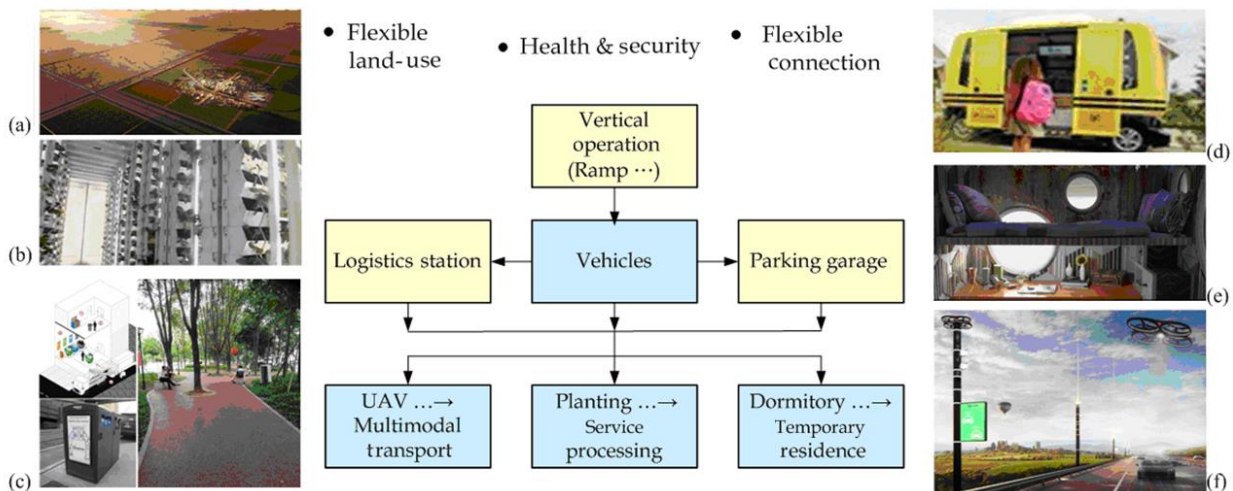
(a)

(b)

(c)

• Flexible land-use

• Health & security

• Flexible connection

Vertical operation (Ramp ⋯)

Logistics station

Vehicles

Parking garage

UAV …→ Multimodal transport

Planting …→ Service processing

Dormitory …→ Temporary residence

(d)

(e)

(f)